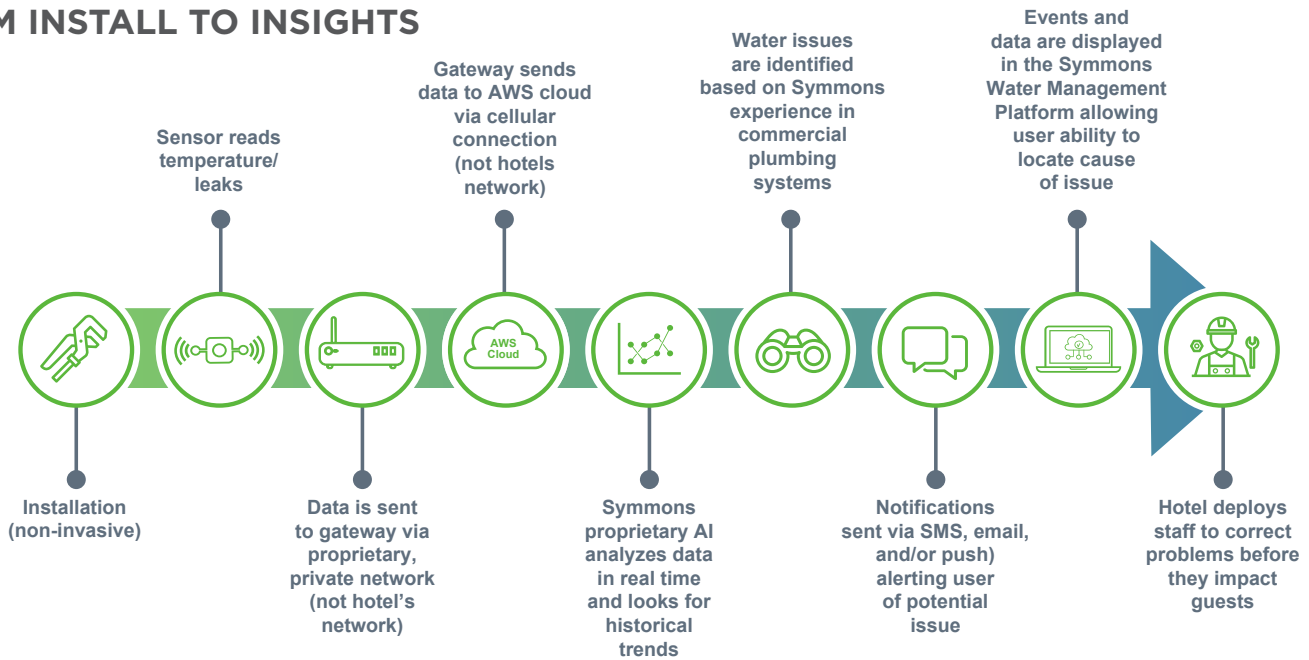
M INSTALL TO INSIGHTS

Installation (non-invasive)

Sensor reads temperature/ leaks

Data is sent to gateway via proprietary, private network (not hotel's network)

Gateway sends data to AWS cloud via cellular connection (not hotels network)

AWS Cloud

Symmons proprietary AI analyzes data in real time and looks for historical trends

Water issues are identified based on Symmons experience in commercial plumbing systems

Notifications sent via SMS, email, and/or push) alerting user of potential issue

Events and data are displayed in the Symmons Water Management Platform allowing user ability to locate cause of issue

Hotel deploys staff to correct problems before they impact guests